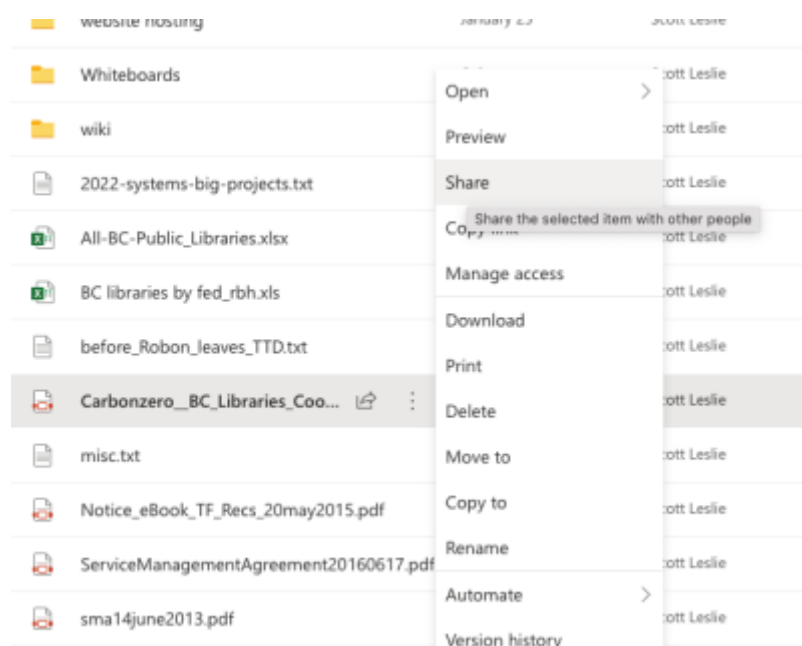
website hosting January 25 Scott Leslie

Whiteboards

wiki

2022-systems-big-projects.txt

All-BC-Public_Libraries.xlsx

BC libraries by fed_rbh.xls

before_Robon_leaves_TTD.txt

Carbonzero__BC_Libraries_Coo...

misc.txt

Notice_eBook_TF_Recs_20may2015.pdf

ServiceManagementAgreement20160617.pdf

sma14june2013.pdf

cott Leslie
cott Leslie
cott Leslie
cott Leslie
cott Leslie
cott Leslie
cott Leslie
cott Leslie
cott Leslie
cott Leslie
cott Leslie

Open
Preview
Share
Cop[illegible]
Share the selected item with other people
Manage access
Download
Print
Delete
Move to
Copy to
Rename
Automate
Version history